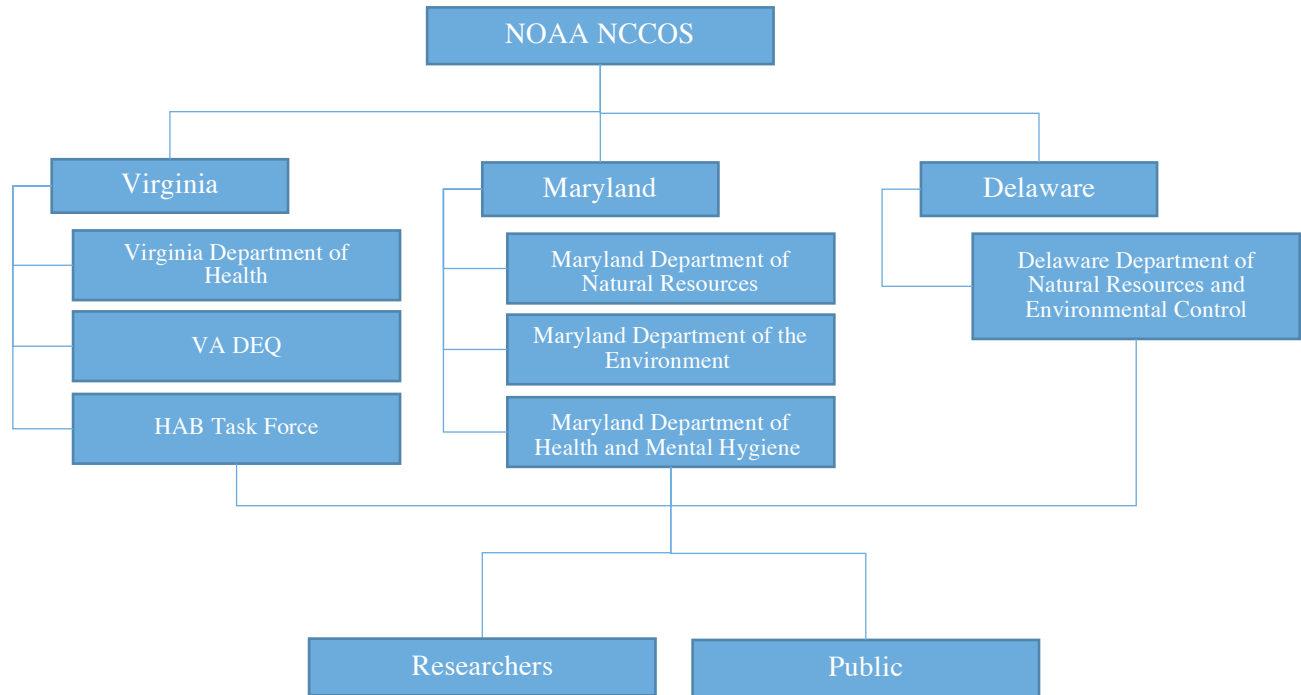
NOAA NCCOS

Virginia

Virginia Department of Health

VA DEQ

HAB Task Force

Maryland

Maryland Department of Natural Resources

Maryland Department of the Environment

Maryland Department of Health and Mental Hygiene

Delaware

Delaware Department of Natural Resources and Environmental Control

Researchers

Public